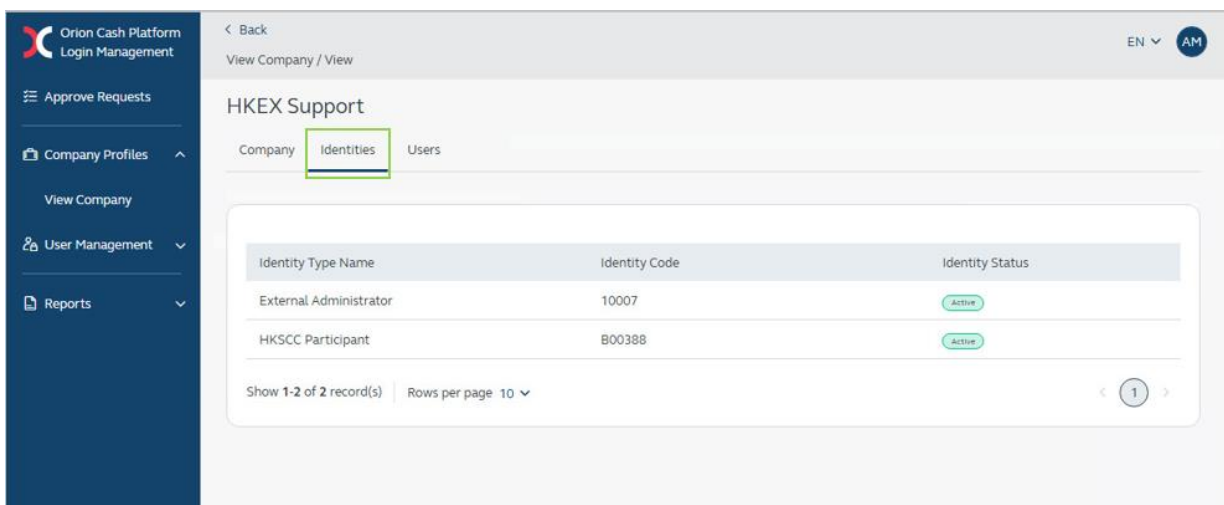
Orion Cash Platform
Login Management

Approve Requests

Company Profiles

View Company

User Management

Reports

< Back

View Company / View

EN

AM

HKEX Support

Company

Identities

Users

| Identity Type Name | Identity Code | Identity Status |
|---|---|---|
| External Administrator | 10007 | Active |
| HKSCC Participant | B00388 | Active |

Show 1-2 of 2 record(s)

Rows per page 10

1